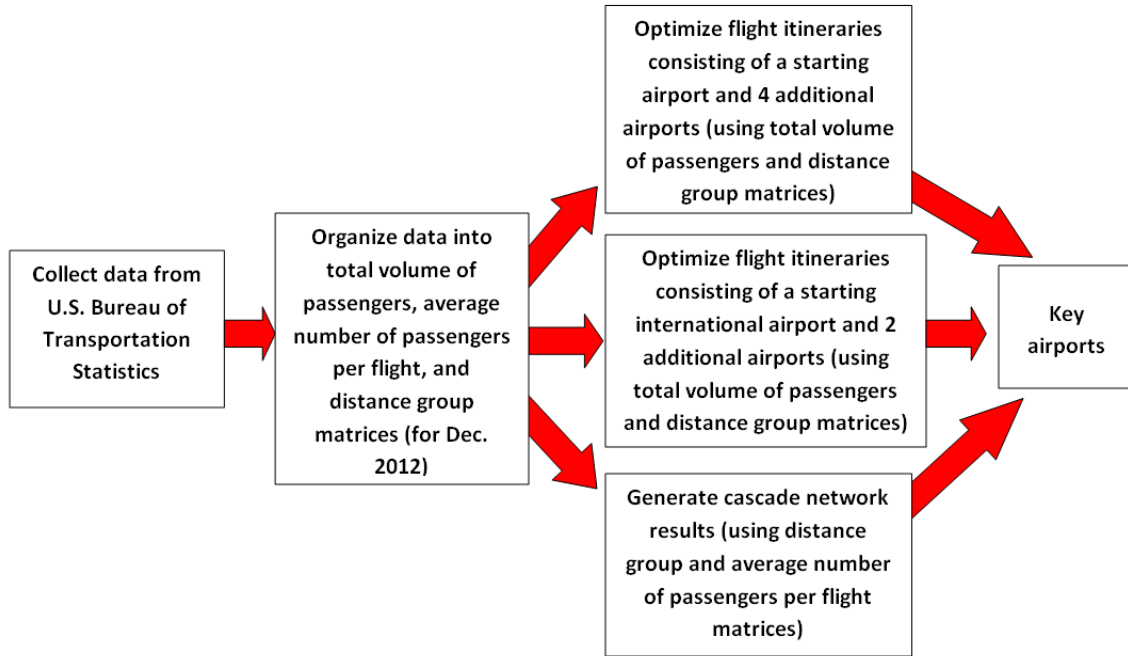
Collect data from U.S. Bureau of Transportation Statistics

Organize data into total volume of passengers, average number of passengers per flight, and distance group matrices (for Dec. 2012)

Optimize flight itineraries consisting of a starting airport and 4 additional airports (using total volume of passengers and distance group matrices)

Optimize flight itineraries consisting of a starting international airport and 2 additional airports (using total volume of passengers and distance group matrices)

Generate cascade network results (using distance group and average number of passengers per flight matrices)

Key airports